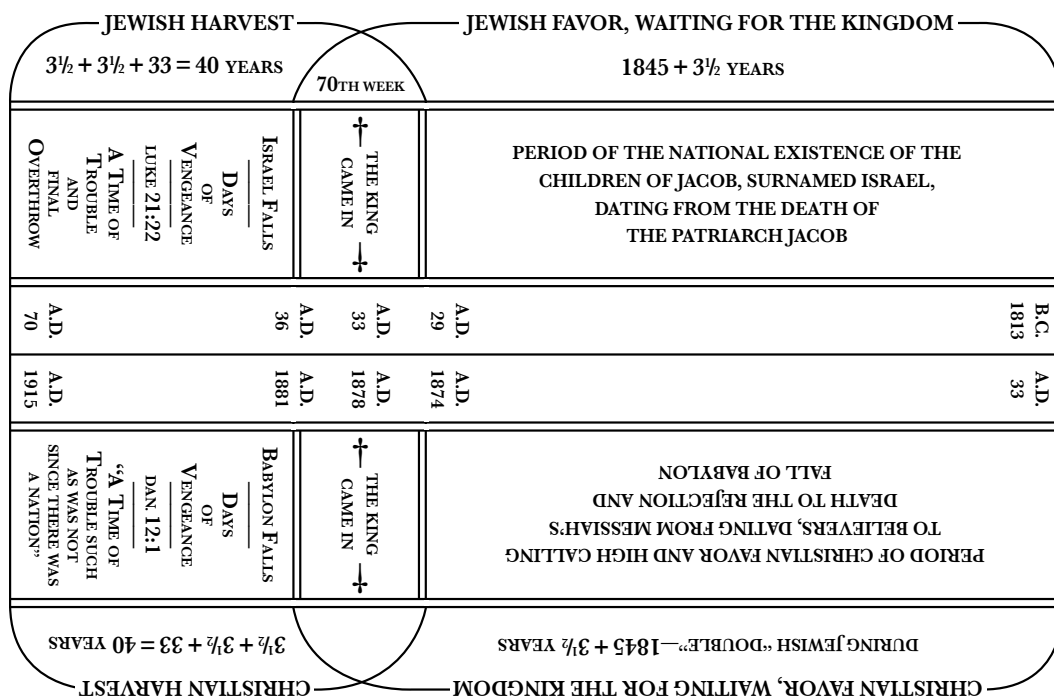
JEWISH HARVEST

$3\frac{1}{2} + 3\frac{1}{2} + 33 = 40$ YEARS

70TH WEEK

JEWISH FAVOR, WAITING FOR THE KINGDOM

$1845 + 3\frac{1}{2}$ YEARS

ISRAEL FALLS

DAYS OF VENGEANCE LUKE 21:22

A TIME OF TROUBLE AND FINAL OVERTHROW

† THE KING CAME IN †

PERIOD OF THE NATIONAL EXISTENCE OF THE CHILDREN OF JACOB, SURNAMED ISRAEL, DATING FROM THE DEATH OF THE PATRIARCH JACOB

A.D. 70

A.D. 36

A.D. 33

A.D. 29

B.C. 1813

A.D. 1915

A.D. 1881

A.D. 1878

A.D. 1874

A.D. 33

BABYLON FALLS

DAYS OF VENGEANCE DAN. 12:1

"A TIME OF TROUBLE SUCH AS WAS NOT SINCE THERE WAS A NATION"

† THE KING CAME IN †

PERIOD OF CHRISTIAN FAVOR AND HIGH CALLING TO BELIEVERS, DATING FROM MESSIAH'S DEATH TO THE REJECTION AND FALL OF BABYLON

$3\frac{1}{2} + 3\frac{1}{2} + 33 = 40$ YEARS

DURING JEWISH "DOUBLE"—$1845 + 3\frac{1}{2}$ YEARS

CHRISTIAN HARVEST

CHRISTIAN FAVOR, WAITING FOR THE KINGDOM